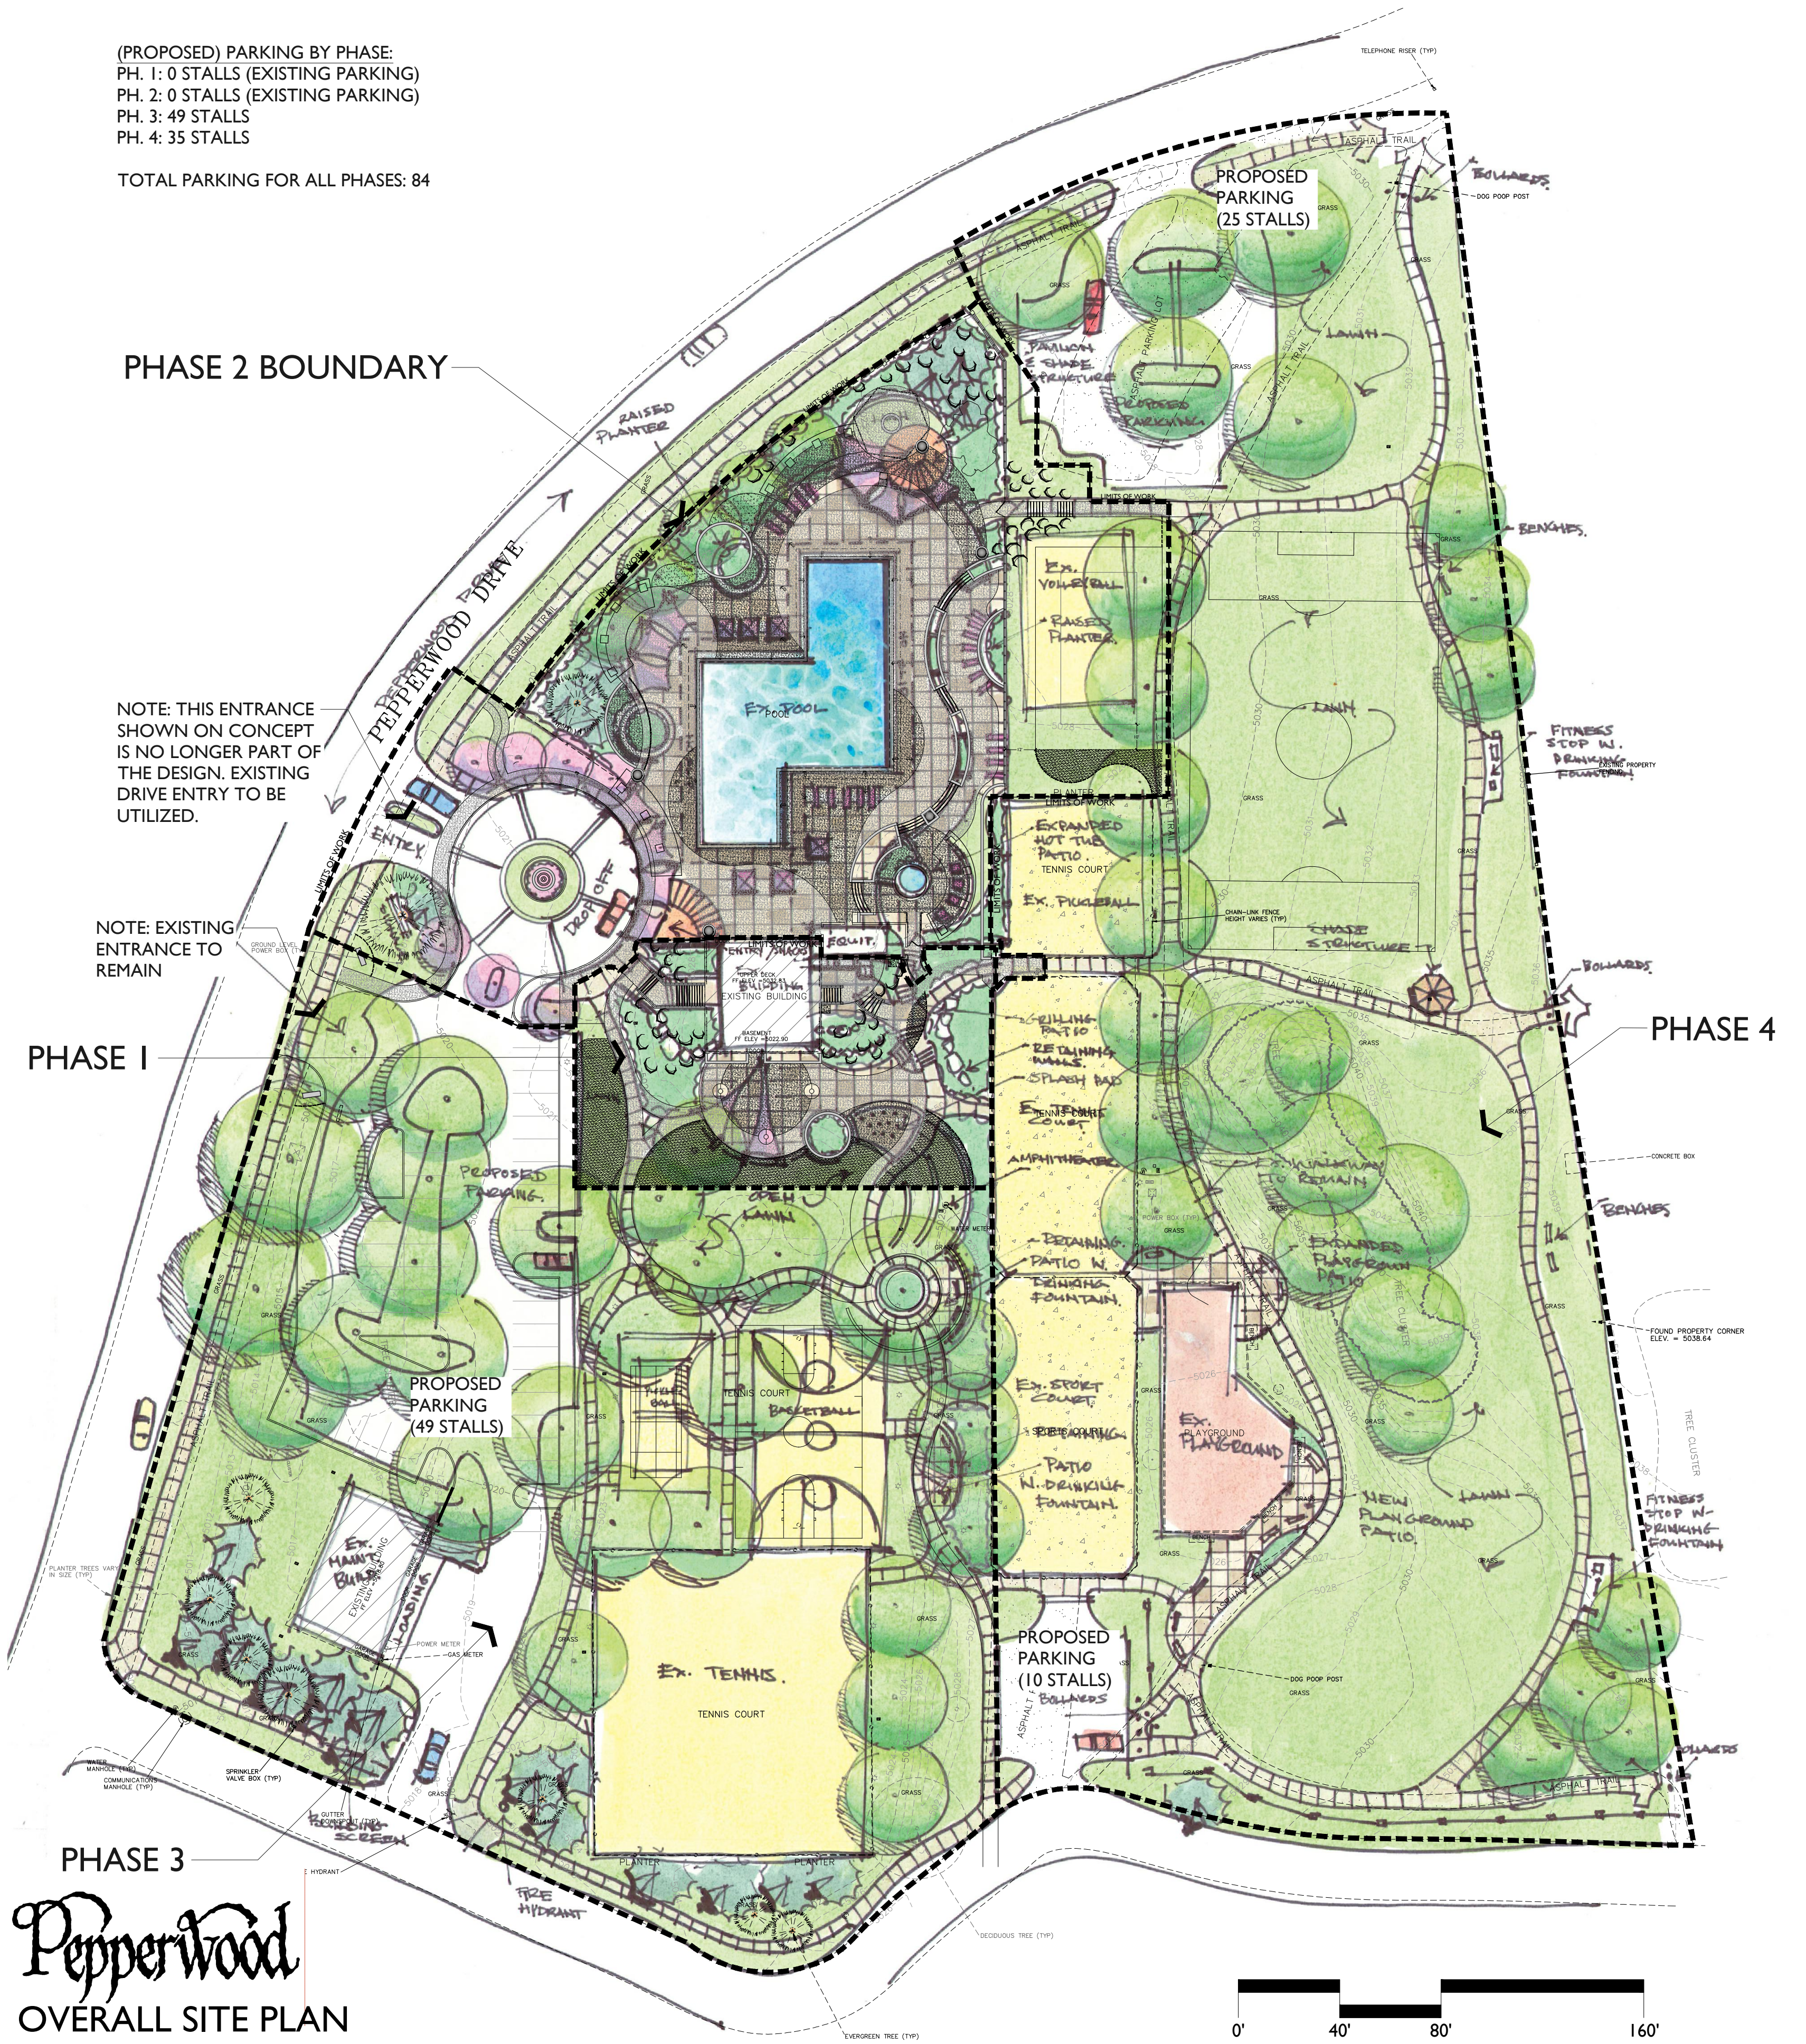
(PROPOSED) PARKING BY PHASE:
PH. 1: 0 STALLS (EXISTING PARKING)
PH. 2: 0 STALLS (EXISTING PARKING)
PH. 3: 49 STALLS
PH. 4: 35 STALLS

TOTAL PARKING FOR ALL PHASES: 84

TELEPHONE RISER (TYP)

PROPOSED PARKING (25 STALLS)

BOLLARDS.

DOG POOP POST

PHASE 2 BOUNDARY

PAVILION SHADE STRUCTURE

PROPOSED PARKING

LAWN

RAISED PLANTER

PEPPERWOOD DRIVE

ASPHALT TRAIL

BENCHES.

EX. VOLLEYBALL

RAISED PLANTER.

EX. POOL

POOL

LAWN

GRASS

NOTE: THIS ENTRANCE SHOWN ON CONCEPT IS NO LONGER PART OF THE DESIGN. EXISTING DRIVE ENTRY TO BE UTILIZED.

FITNESS STOP W. DRINKING FOUNTAIN.

EXPANDED HOT TUB PATIO.

TENNIS COURT

EX. PICKLEBALL

ENTRY

DROP OFF

CHAIN-LINK FENCE HEIGHT VARIES (TYP)

SHADE STRUCTURE

NOTE: EXISTING ENTRANCE TO REMAIN

EQUIP.

ENTRY PLAZA

BUILDING

EXISTING BUILDING

BOLLARDS.

PHASE 4

PHASE 1

SITTING PATIO

RETAINING WALLS.

SPLASH PAD

EX. TENNIS COURT

AMPHITHEATER

WALKWAY TO REMAIN

CONCRETE BOX

PROPOSED PARKING.

OPEN LAWN

BENCHES

RETAINING PATIO W. DRINKING FOUNTAIN.

EXPANDED PLAYGROUND PATIO

FOUND PROPERTY CORNER ELEV. = 5038.64

PROPOSED PARKING (49 STALLS)

TENNIS COURT

BASKETBALL

EX. SPORT COURT.

RETAINING

PATIO W. DRINKING FOUNTAIN.

EX. PLAYGROUND

PLAYGROUND

NEW PLAYGROUND PATIO.

LAWN

TREE CLUSTER

FITNESS STOP W. DRINKING FOUNTAIN

EX. MAINT. BLDG.

LOADING.

PLANTER TREES VARY IN SIZE (TYP)

POWER METER

GAS METER

EX. TENNIS.

TENNIS COURT

PROPOSED PARKING (10 STALLS)

BOLLARDS

DOG POOP POST

BOLLARDS

SPRINKLER VALVE BOX (TYP)

COMMUNICATIONS MANHOLE (TYP)

SCREENING SCREEN

PHASE 3

HYDRANT

PLANTER

PLANTER

FIRE HYDRANT

DECIDUOUS TREE (TYP)

EVERGREEN TREE (TYP)

Pepperwood
OVERALL SITE PLAN

0' 40' 80' 160'